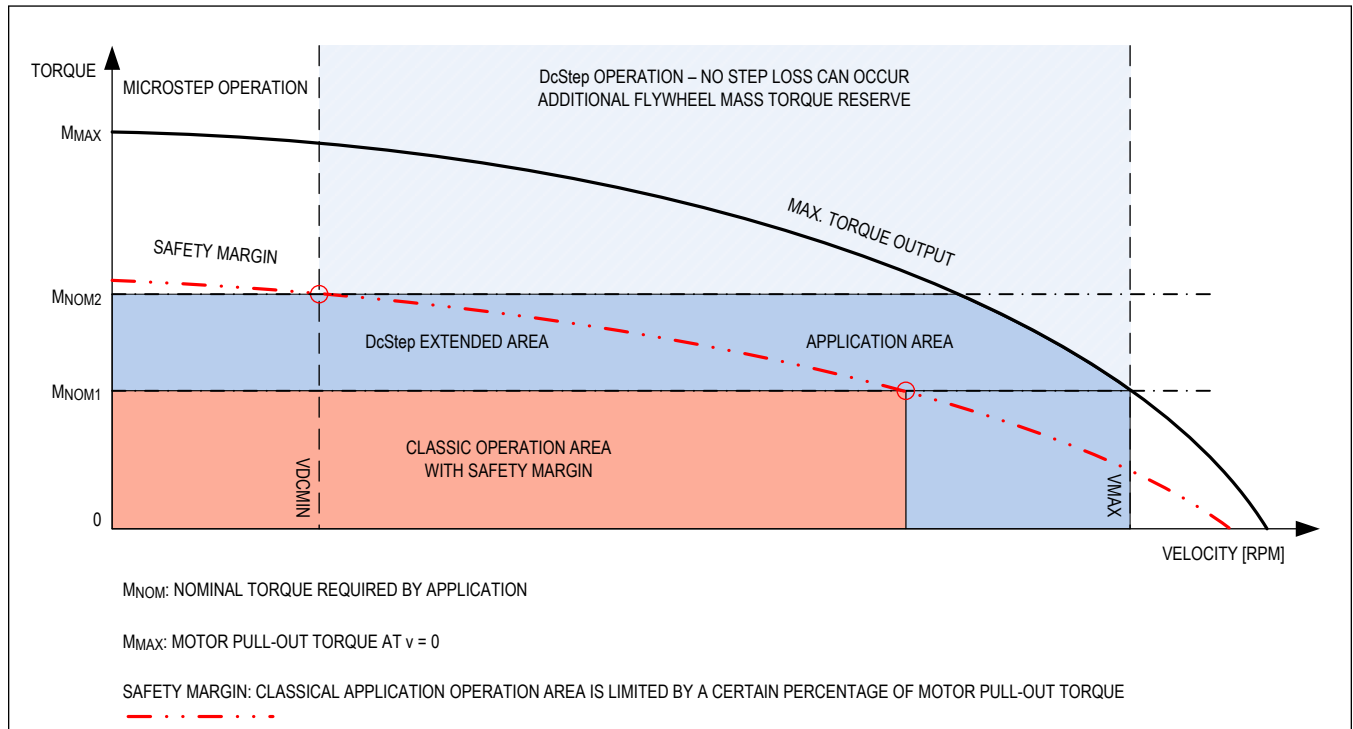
TORQUE

MICROSTEP OPERATION

DcStep OPERATION – NO STEP LOSS CAN OCCUR
ADDITIONAL FLYWHEEL MASS TORQUE RESERVE

$M_{MAX}$

MAX. TORQUE OUTPUT

SAFETY MARGIN

$M_{NOM2}$

DcStep EXTENDED AREA

APPLICATION AREA

$M_{NOM1}$

CLASSIC OPERATION AREA
WITH SAFETY MARGIN

VDCMIN

VMAX

0

VELOCITY [RPM]

$M_{NOM}$: NOMINAL TORQUE REQUIRED BY APPLICATION

$M_{MAX}$: MOTOR PULL-OUT TORQUE AT v = 0

SAFETY MARGIN: CLASSICAL APPLICATION OPERATION AREA IS LIMITED BY A CERTAIN PERCENTAGE OF MOTOR PULL-OUT TORQUE